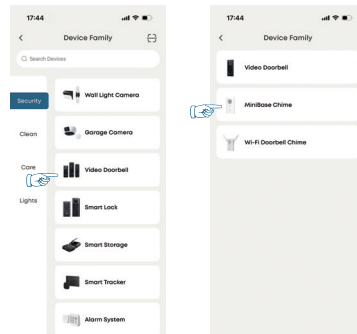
17:44

<

Device Family

Q Search Devices

Security

Clean

Care

Lights

Wall Light Camera

Garage Camera

Video Doorbell

Smart Lock

Smart Storage

Smart Tracker

Alarm System

17:44

<

Device Family

Video Doorbell

MiniBase Chime

Wi-Fi Doorbell Chime